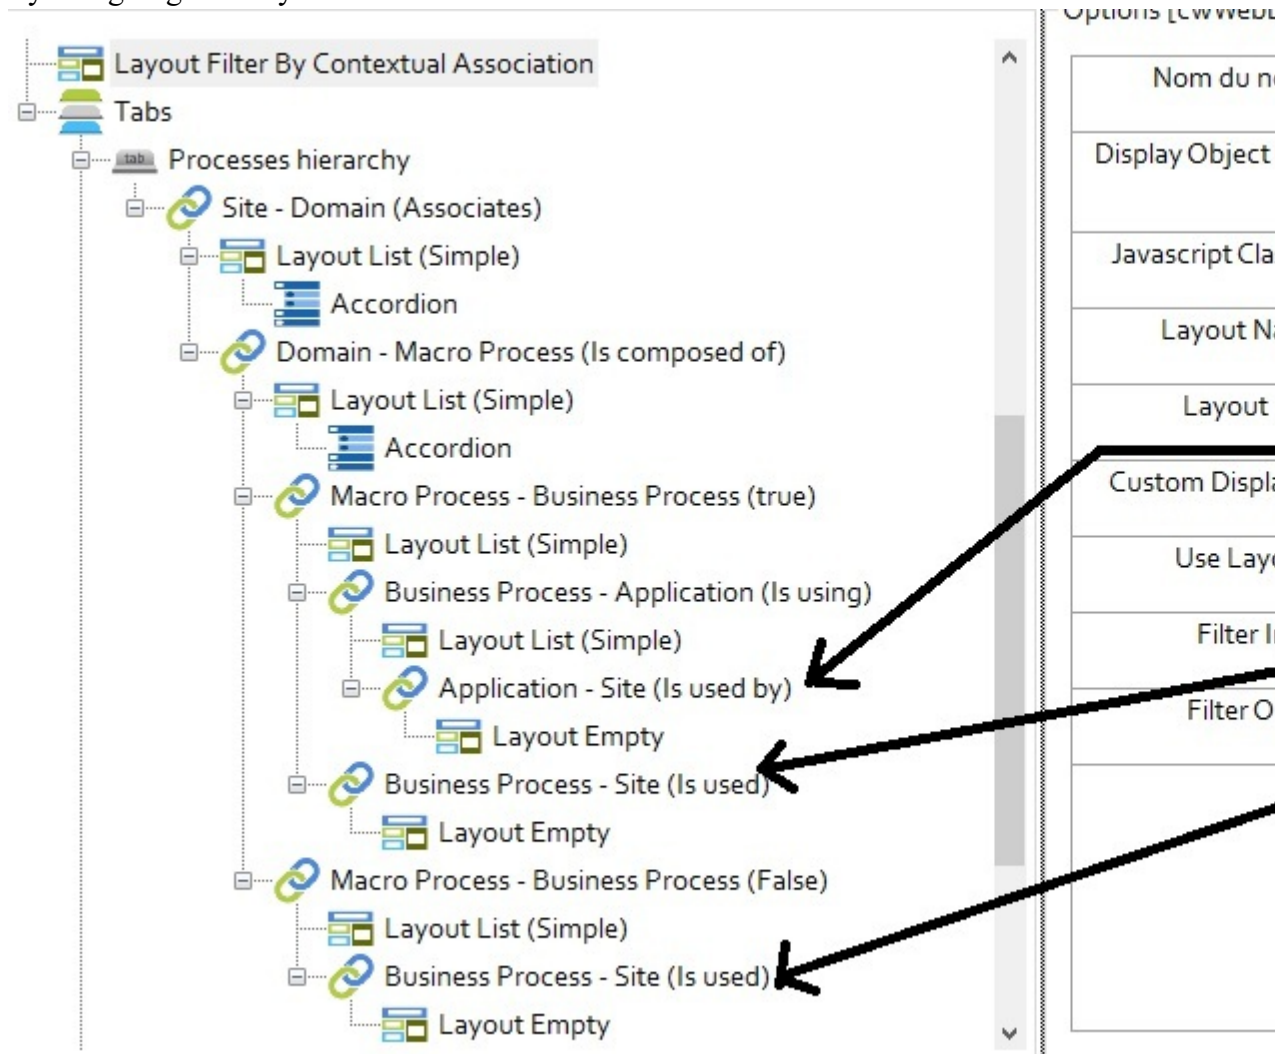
Layout Filter By Contextual Association
Tabs
tab Processes hierarchy
Site - Domain (Associates)
Layout List (Simple)
Accordion
Domain - Macro Process (Is composed of)
Layout List (Simple)
Accordion
Macro Process - Business Process (true)
Layout List (Simple)
Business Process - Application (Is using)
Layout List (Simple)
Application - Site (Is used by)
Layout Empty
Business Process - Site (Is used)
Layout Empty
Macro Process - Business Process (False)
Layout List (Simple)
Business Process - Site (Is used)
Layout Empty

Options [cwWebD
Nom du n
Display Object
Javascript Cla
Layout N
Layout
Custom Displa
Use Lay
Filter I
Filter O